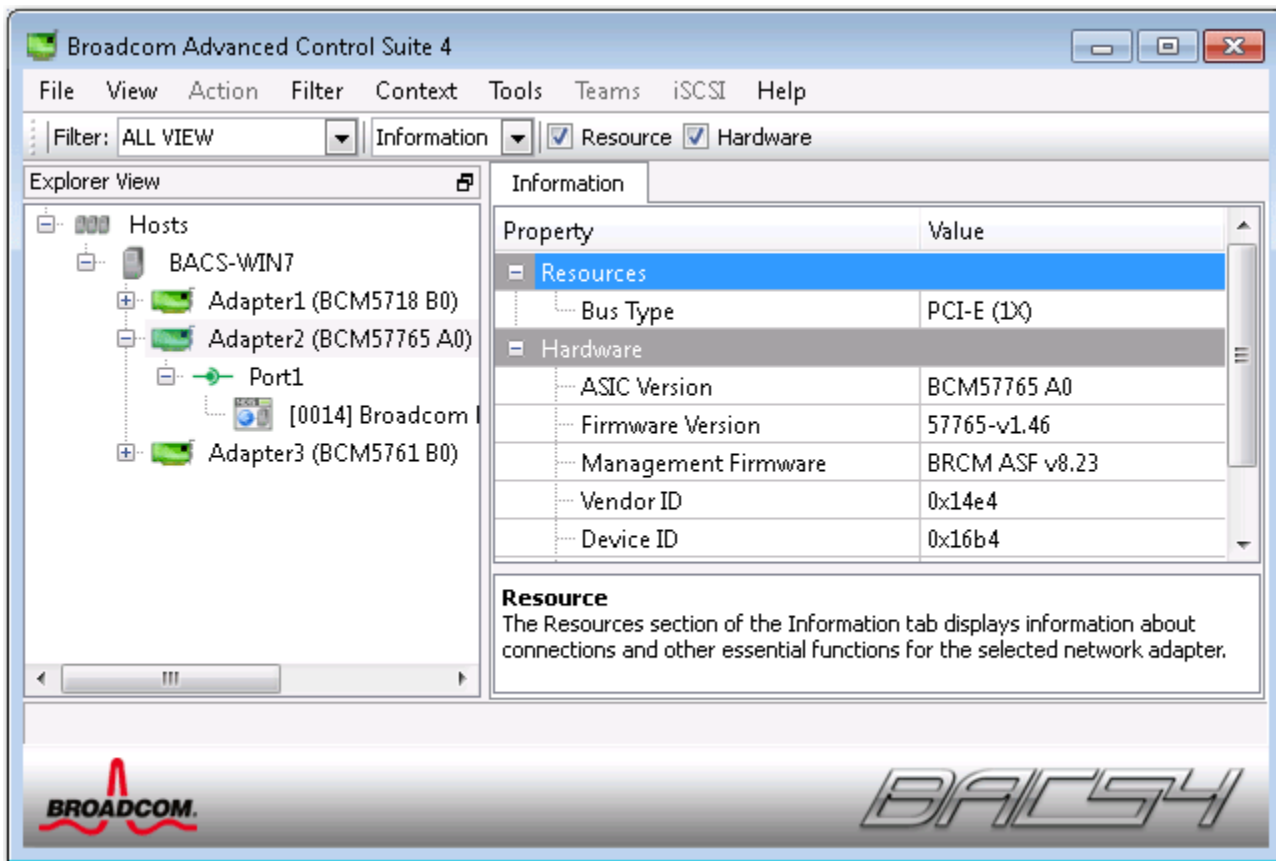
Broadcom Advanced Control Suite 4

File View Action Filter Context Tools Teams iSCSI Help

Filter: ALL VIEW Information Resource Hardware

Explorer View

Hosts
BACS-WIN7
Adapter1 (BCM5718 B0)
Adapter2 (BCM57765 A0)
Port1
[0014] Broadcom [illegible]
Adapter3 (BCM5761 B0)

Information

| Property | Value |
|---|---|
| Resources | |
| Bus Type | PCI-E (1X) |
| Hardware | |
| ASIC Version | BCM57765 A0 |
| Firmware Version | 57765-v1.46 |
| Management Firmware | BRCM ASF v8.23 |
| Vendor ID | 0x14e4 |
| Device ID | 0x16b4 |

Resource
The Resources section of the Information tab displays information about connections and other essential functions for the selected network adapter.

BROADCOM.

BACS4